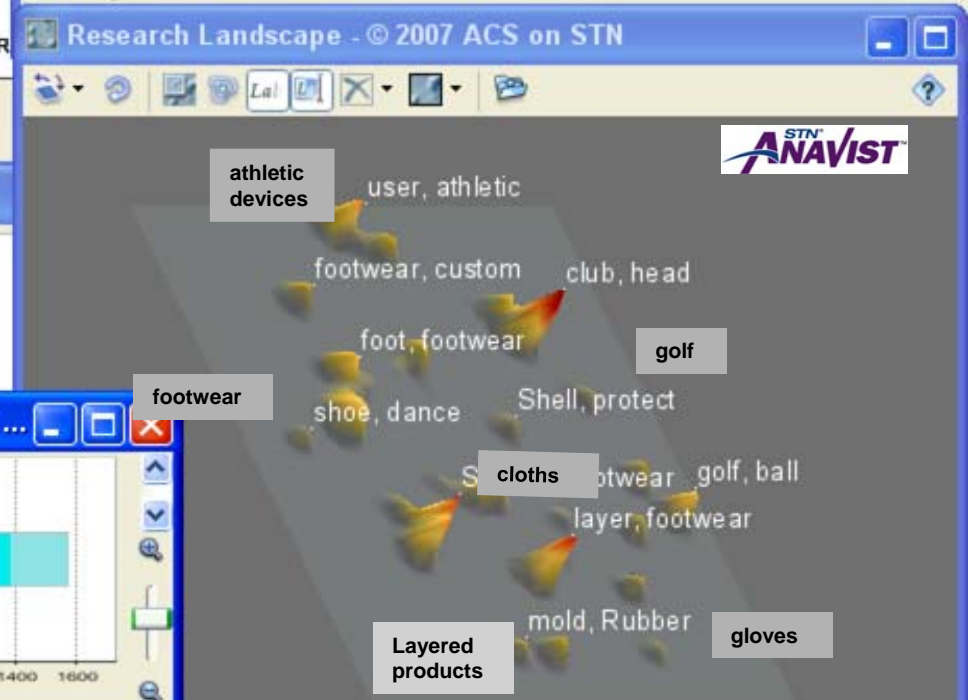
Research Landscape - © 2007 ACS on STN

STN ANAVIST

athletic devices

user, athletic

footwear, custom

club, head

foot, footwear

golf

footwear

shoe, dance

Shell, protect

S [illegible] cloths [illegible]twear

golf, ball

layer, footwear

mold, Rubber

Layered products

gloves

1400 1600